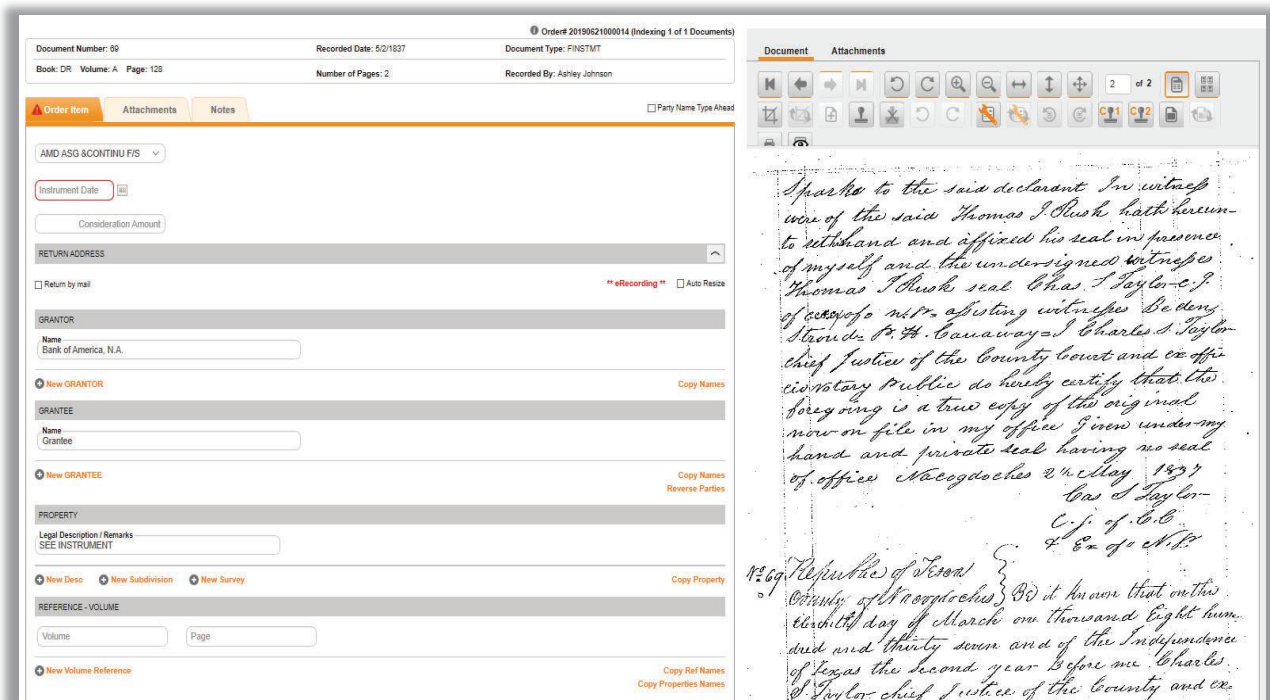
Order# 20190621000014 (Indexing 1 of 1 Documents)

Document Number: 69
Recorded Date: 5/2/1837
Document Type: FINSTMT
Book: DR Volume: A Page: 128
Number of Pages: 2
Recorded By: Ashley Johnson

Order Item
Attachments
Notes

Party Name Type Ahead

AMD ASG &CONTINU F/S

Instrument Date

Consideration Amount

RETURN ADDRESS

Return by mail
** eRecording **
Auto Resize

GRANTOR

Name
Bank of America, N.A.

New GRANTOR
Copy Names

GRANTEE

Name
Grantee

New GRANTEE
Copy Names
Reverse Parties

PROPERTY

Legal Description / Remarks
SEE INSTRUMENT

New Desc
New Subdivision
New Survey
Copy Property

REFERENCE - VOLUME

Volume
Page

New Volume Reference
Copy Ref Names
Copy Properties Names

Document
Attachments

2 of 2

Sparks to the said declarant In witness were of the said Thomas J. Rush hath hereunto set his hand and affixed his seal in presence of myself and the undersigned witnesses Thomas J Rush seal Chas S Taylor c.j. of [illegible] n.p. assisting witnesses Bedeny Stroud R. H. Canaway - I Charles S. Taylor chief Justice of the County Court and ex officio Notary Public do hereby certify that the foregoing is a true copy of the original now on file in my office Given under my hand and private seal having no seal of office Nacogdoches 2d May 1837
Chas S Taylor
C. J. of C.C.
& Ex of N.P.

No 69 Republic of Texas }
County of Nacogdoches } Be it known that on this eleventh day of March one thousand Eight hundred and thirty seven and of the Independence of Texas the second year Before me Charles S. Taylor chief Justice of the County and ex